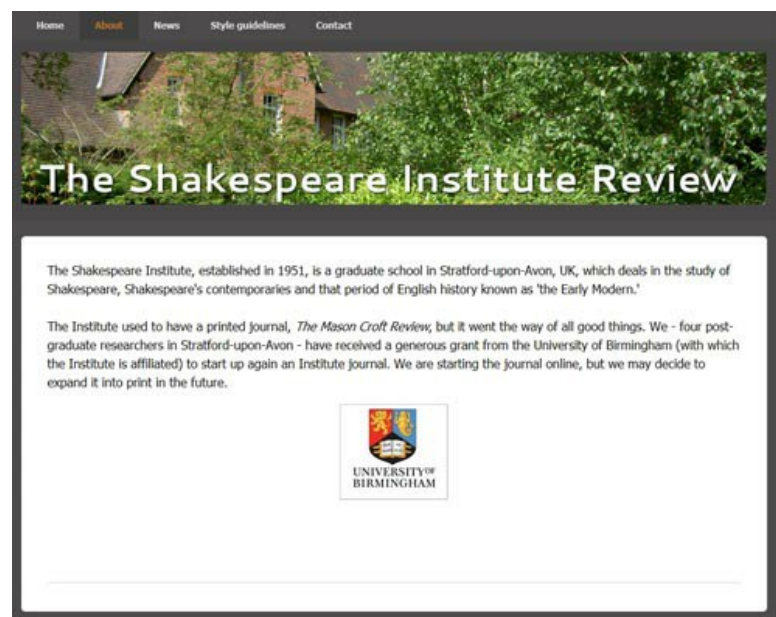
Home About News Style guidelines Contact

The Shakespeare Institute Review

The Shakespeare Institute, established in 1951, is a graduate school in Stratford-upon-Avon, UK, which deals in the study of Shakespeare, Shakespeare's contemporaries and that period of English history known as 'the Early Modern.'

The Institute used to have a printed journal, *The Mason Croft Review*, but it went the way of all good things. We - four postgraduate researchers in Stratford-upon-Avon - have received a generous grant from the University of Birmingham (with which the Institute is affiliated) to start up again an Institute journal. We are starting the journal online, but we may decide to expand it into print in the future.

UNIVERSITY OF BIRMINGHAM